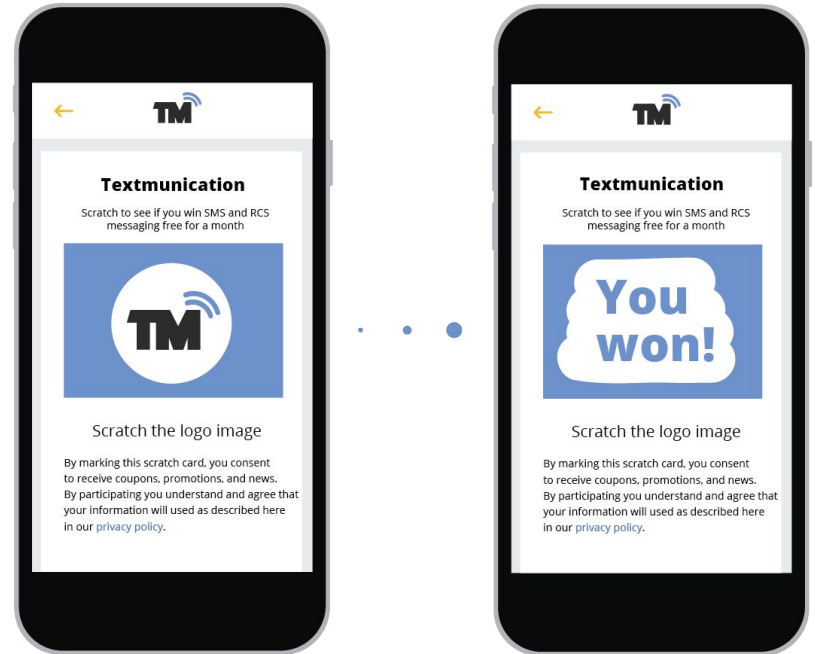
←

TM

Textmunication

Scratch to see if you win SMS and RCS messaging free for a month

TM

Scratch the logo image

By marking this scratch card, you consent to receive coupons, promotions, and news. By participating you understand and agree that your information will used as described here in our privacy policy.

←

TM

Textmunication

Scratch to see if you win SMS and RCS messaging free for a month

You won!

Scratch the logo image

By marking this scratch card, you consent to receive coupons, promotions, and news. By participating you understand and agree that your information will used as described here in our privacy policy.